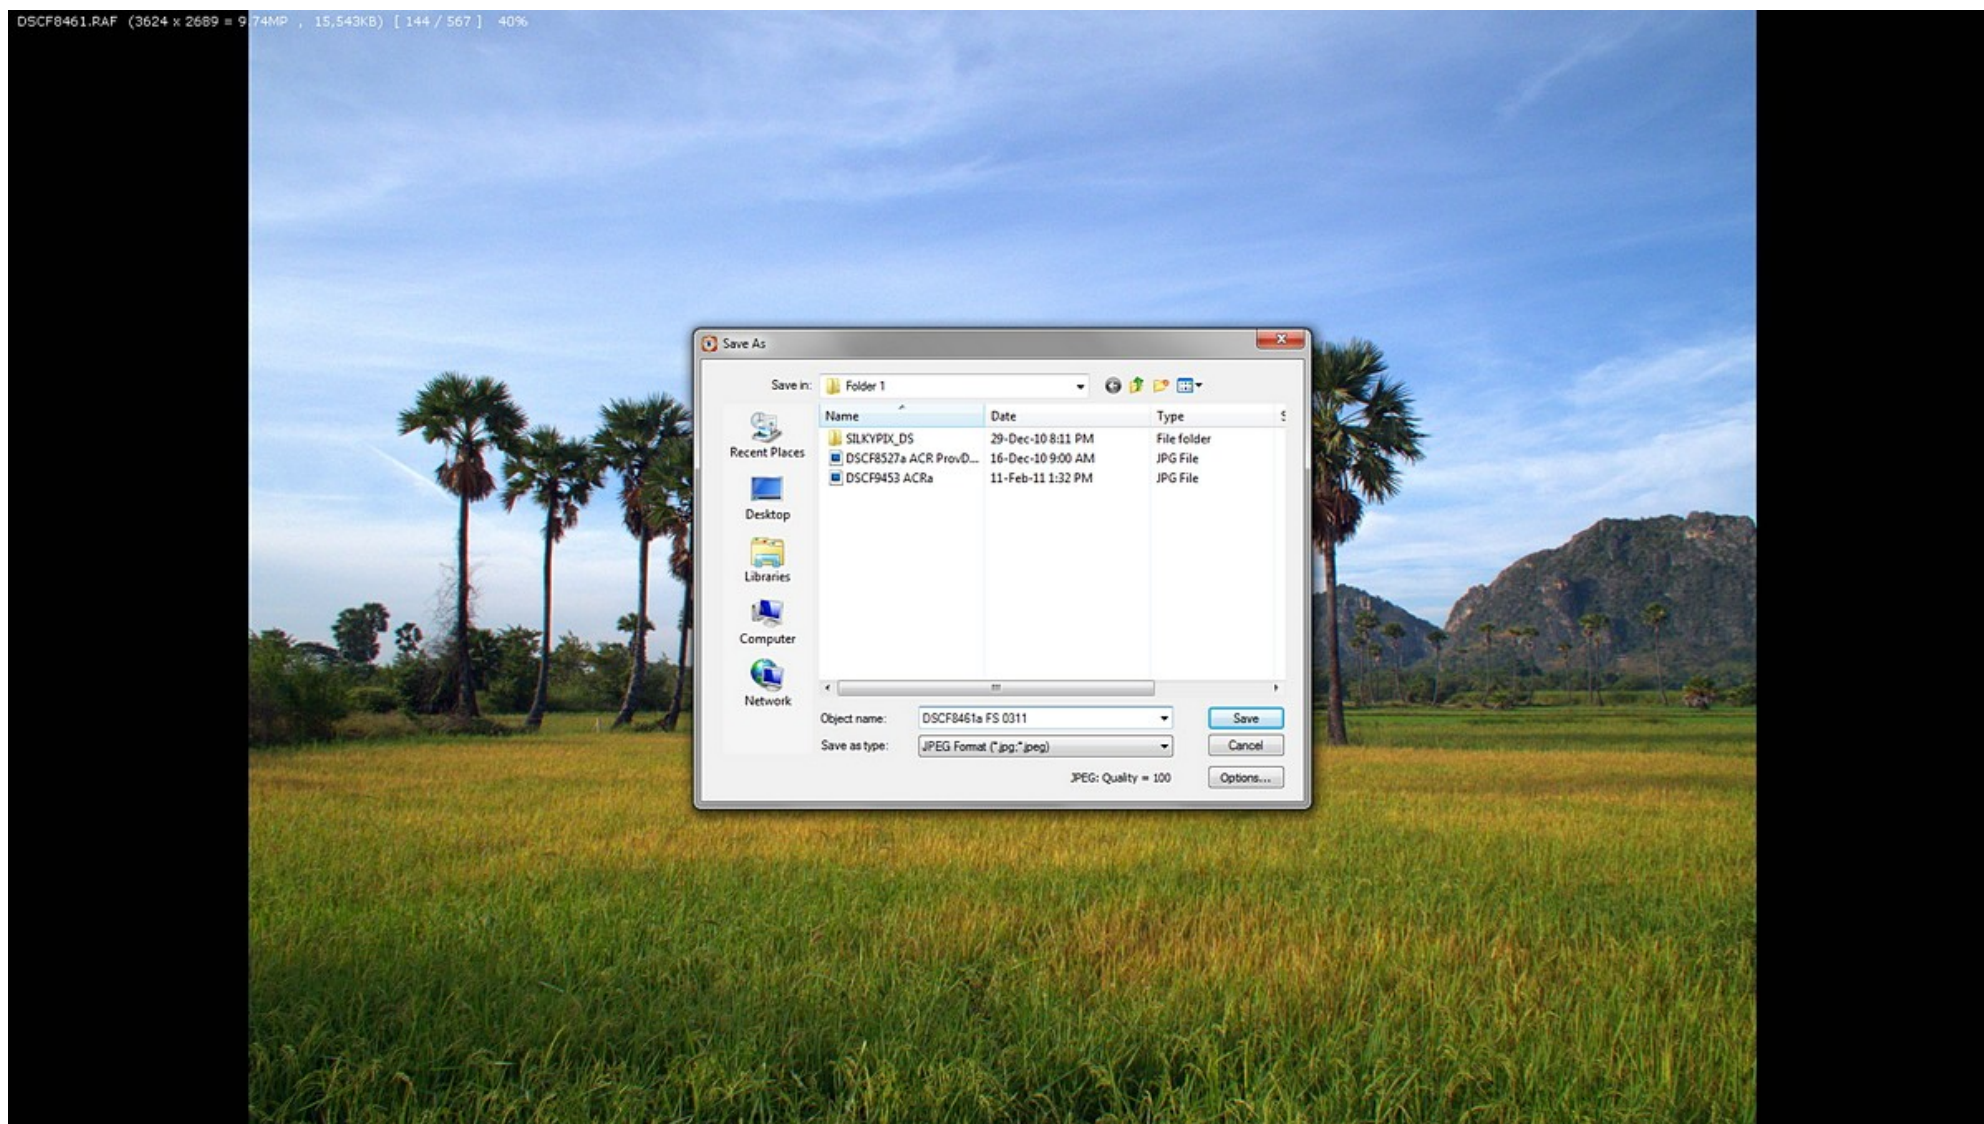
DSCF8461.RAF (3624 x 2689 = 9.74MP , 15,543KB) [ 144 / 567 ] 40%

Save As

Save in: Folder 1

Recent Places
Desktop
Libraries
Computer
Network

| Name | Date | Type |
|---|---|---|
| SILKYPIX_DS | 29-Dec-10 8:11 PM | File folder |
| DSCF8527a ACR ProvD... | 16-Dec-10 9:00 AM | JPG File |
| DSCF9453 ACRa | 11-Feb-11 1:32 PM | JPG File |

Object name: DSCF8461a FS 0311
Save as type: JPEG Format (*.jpg;*.jpeg)
JPEG: Quality = 100

Save
Cancel
Options...